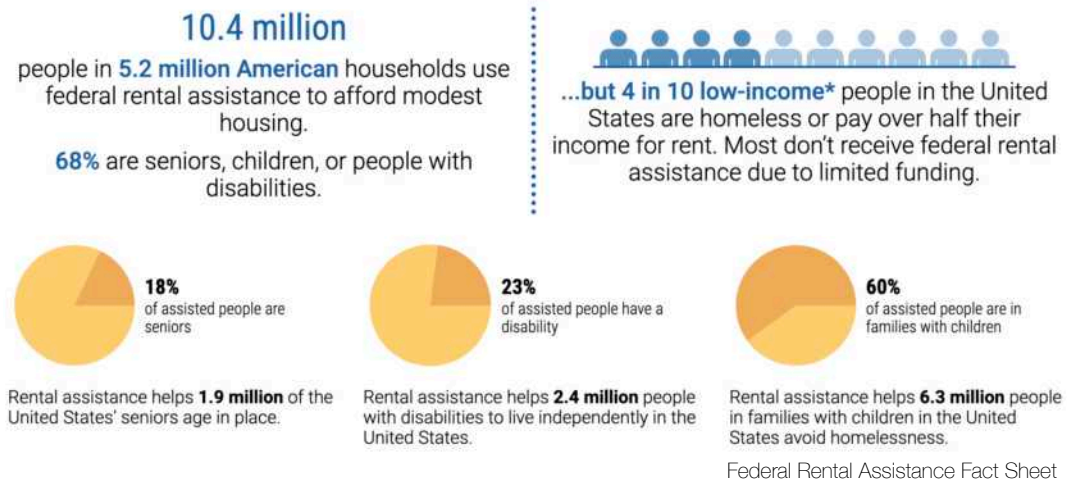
10.4 million

people in 5.2 million American households use federal rental assistance to afford modest housing.

68% are seniors, children, or people with disabilities.

...but 4 in 10 low-income* people in the United States are homeless or pay over half their income for rent. Most don't receive federal rental assistance due to limited funding.

18%
of assisted people are seniors

Rental assistance helps 1.9 million of the United States' seniors age in place.

23%
of assisted people have a disability

Rental assistance helps 2.4 million people with disabilities to live independently in the United States.

60%
of assisted people are in families with children

Rental assistance helps 6.3 million people in families with children in the United States avoid homelessness.

Federal Rental Assistance Fact Sheet